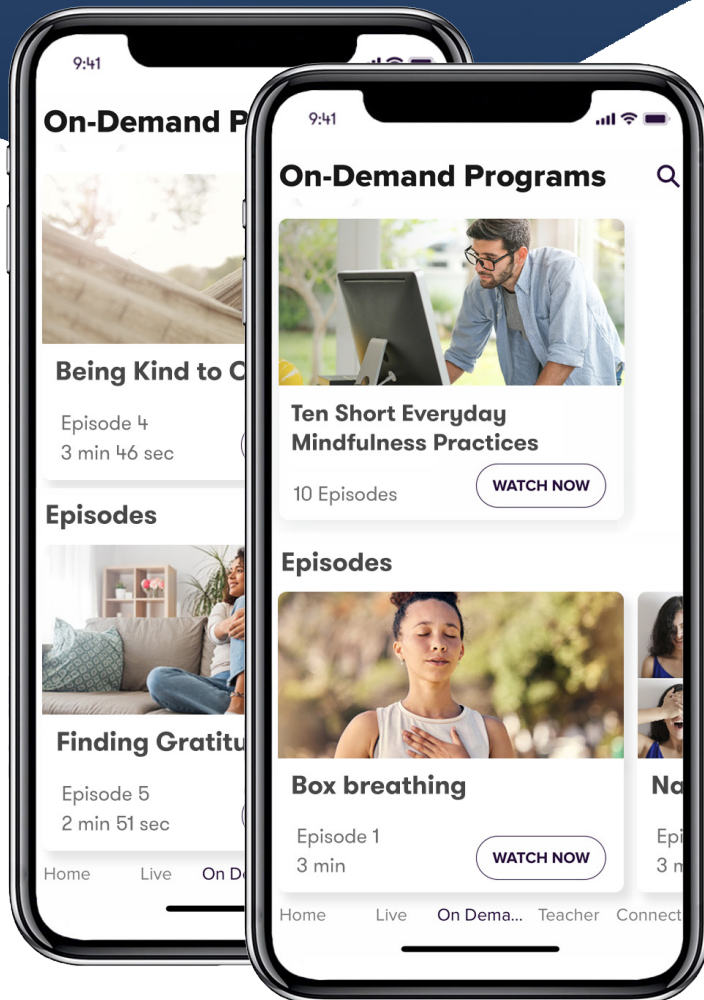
9:41

On-Demand P

Being Kind to O

Episode 4
3 min 46 sec

Episodes

Finding Gratitu

Episode 5
2 min 51 sec

Home Live On De

9:41

On-Demand Programs

Ten Short Everyday Mindfulness Practices

10 Episodes

WATCH NOW

Episodes

Box breathing

Episode 1
3 min

WATCH NOW

Na

Epi
3 m

Home Live On Dema... Teacher Connect